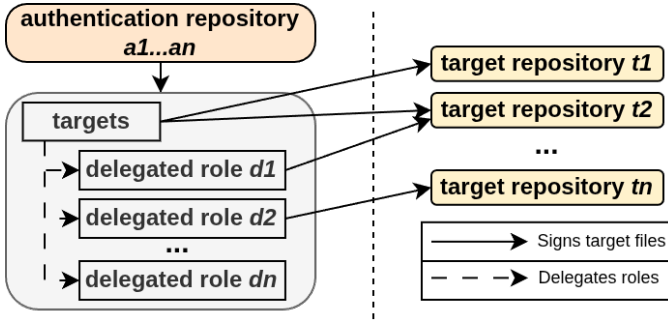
authentication repository
a1...an

targets

delegated role d1

delegated role d2

...

delegated role dn

target repository t1

target repository t2

...

target repository tn

Signs target files

Delegates roles